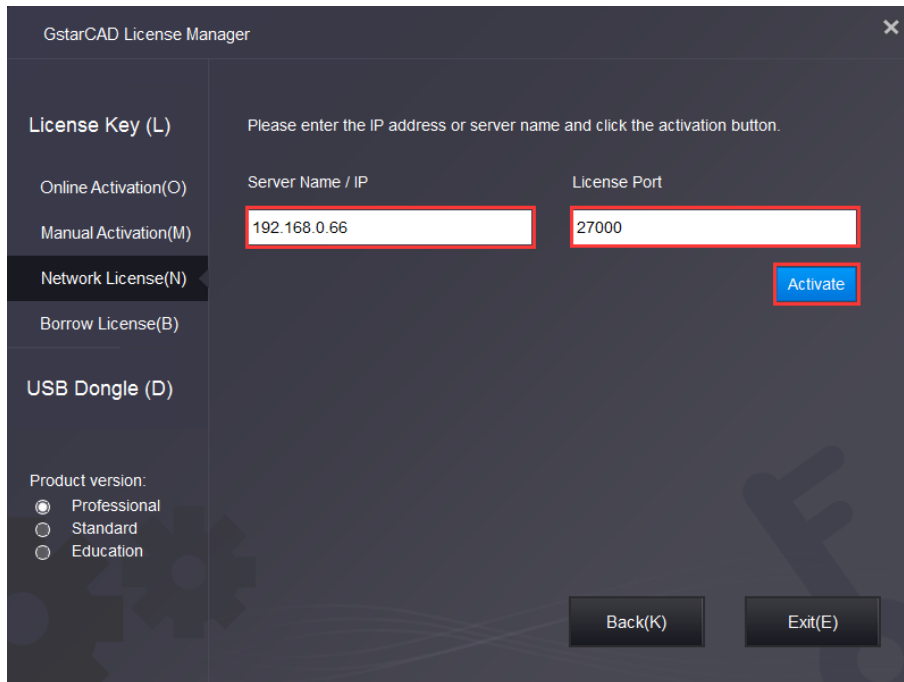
GstarCAD License Manager

×

License Key (L)

Online Activation(O)

Manual Activation(M)

Network License(N)

Borrow License(B)

USB Dongle (D)

Product version:

Professional

Standard

Education

Please enter the IP address or server name and click the activation button.

Server Name / IP

License Port

192.168.0.66

27000

Activate

Back(K)

Exit(E)